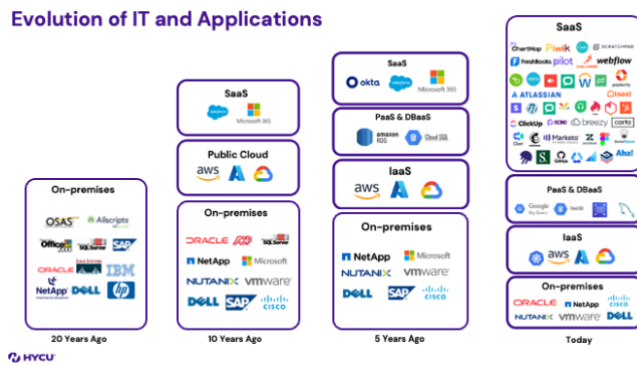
Evolution of IT and Applications

On-premises
OSAS Allscripts
Office SQL Server SAP
ORACLE IBM
NetApp DELL hp

20 Years Ago

SaaS
salesforce Microsoft 365

Public Cloud
aws

On-premises
ORACLE SQL Server
NetApp Microsoft
NUTANIX vmware
DELL SAP CISCO

10 Years Ago

SaaS
okta salesforce Microsoft 365

PaaS & DBaaS
Amazon RDS Cloud SQL

IaaS
aws

On-premises
NetApp Microsoft
NUTANIX vmware
DELL SAP CISCO

5 Years Ago

SaaS
ChartHop Piwik SCRATCHPAD
FreshBooks pilot webflow
ATLASSIAN
ClickUp Marketo breezy carta
Aha!

PaaS & DBaaS
Google Big Query

IaaS
aws

On-premises
ORACLE NetApp
NUTANIX vmware DELL

Today

HYCU